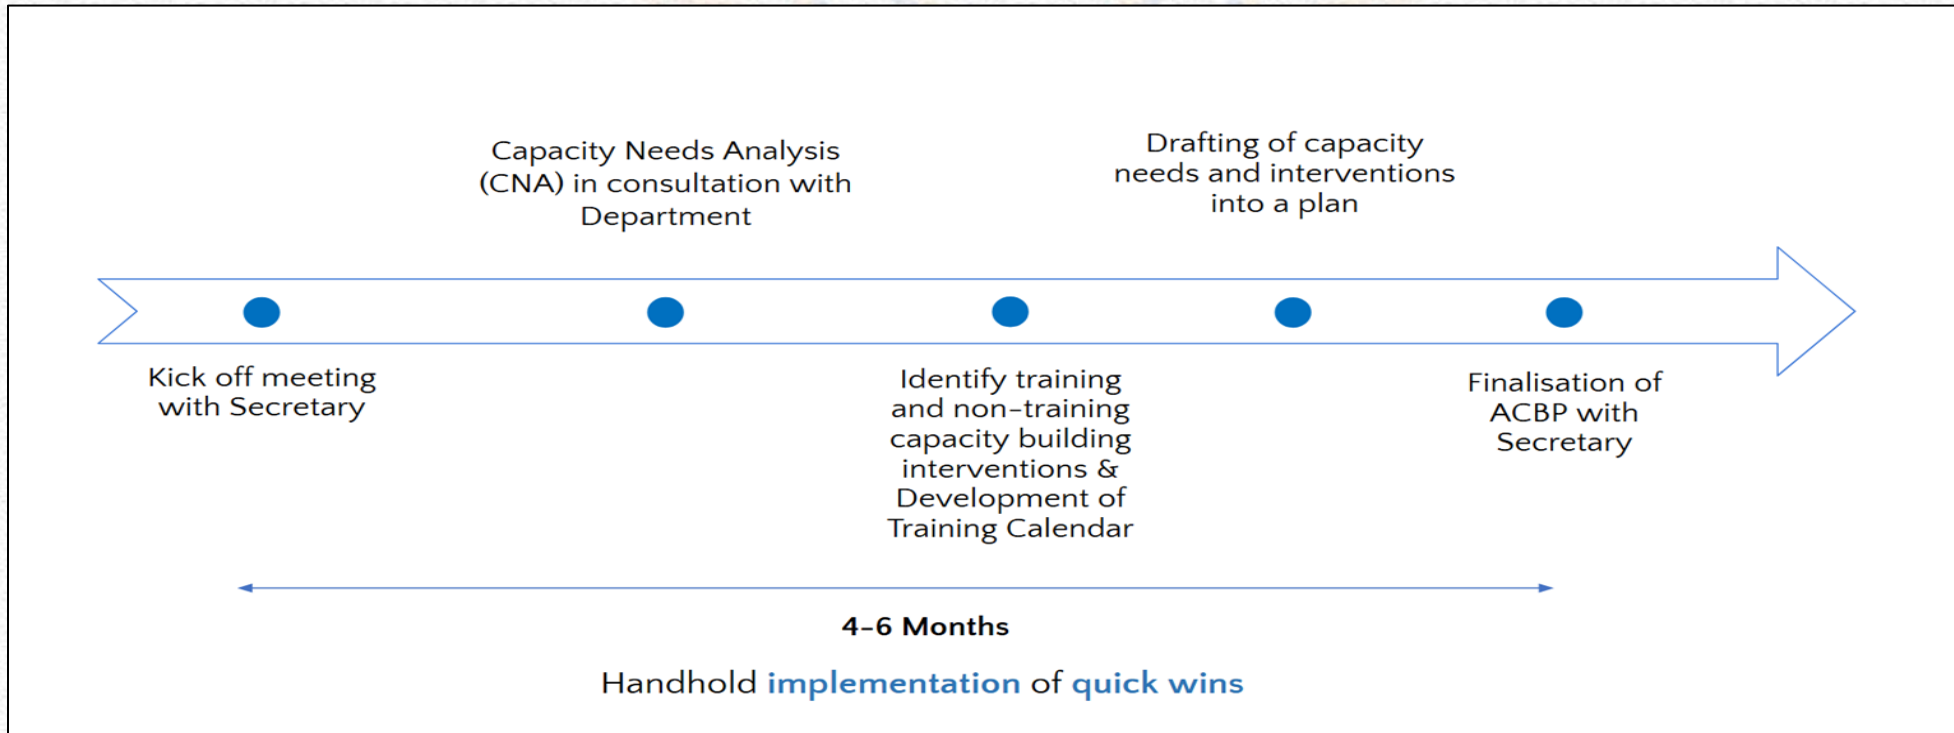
Capacity Needs Analysis (CNA) in consultation with Department

Drafting of capacity needs and interventions into a plan

Kick off meeting with Secretary

Identify training and non-training capacity building interventions & Development of Training Calendar

Finalisation of ACBP with Secretary

4-6 Months

Handhold implementation of quick wins